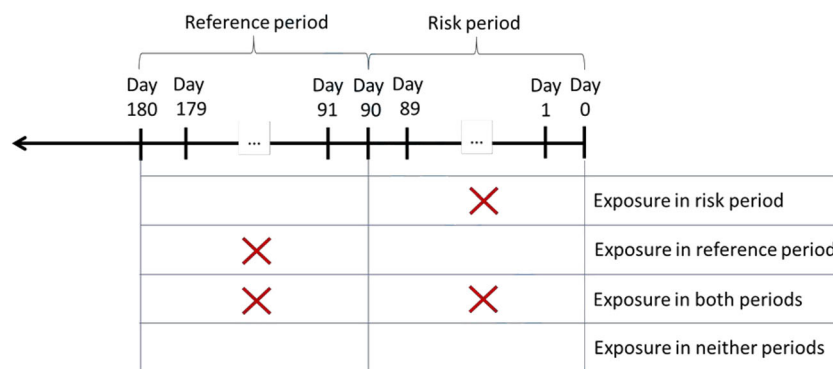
Reference period

Risk period

Day 180

Day 179

...

Day 91

Day 90

Day 89

...

Day 1

Day 0

| | | |
|---|---|---|
| | X | Exposure in risk period |
| X | | Exposure in reference period |
| X | X | Exposure in both periods |
| | | Exposure in neither periods |